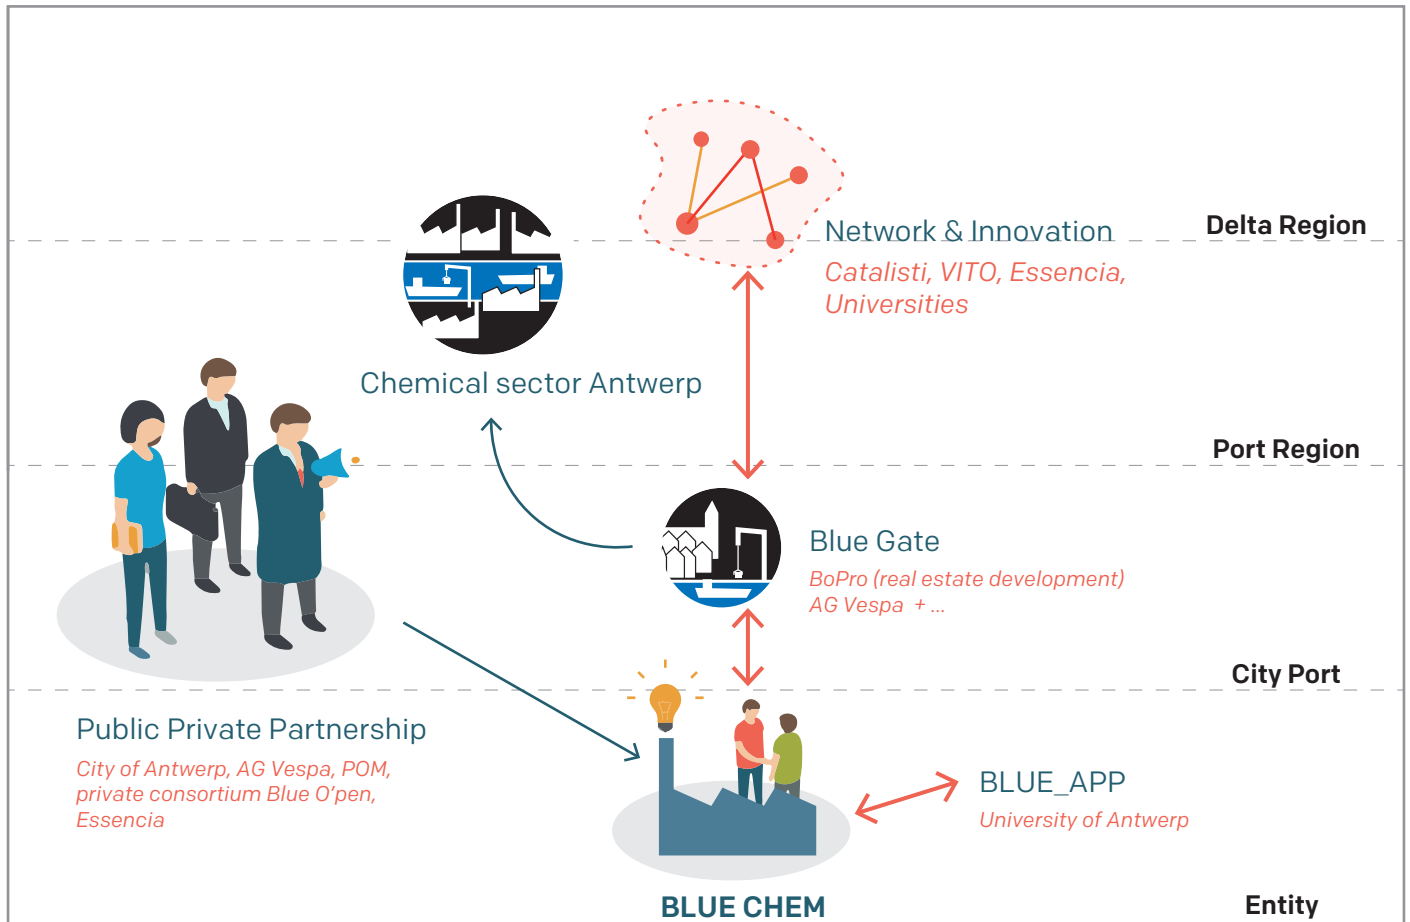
Network & Innovation
Catalisti, VITO, Essencia, Universities

Delta Region

Chemical sector Antwerp

Port Region

Blue Gate
BoPro (real estate development)
AG Vespa + ...

City Port

Public Private Partnership
City of Antwerp, AG Vespa, POM, private consortium Blue O'pen, Essencia

BLUE_APP
University of Antwerp

BLUE CHEM

Entity